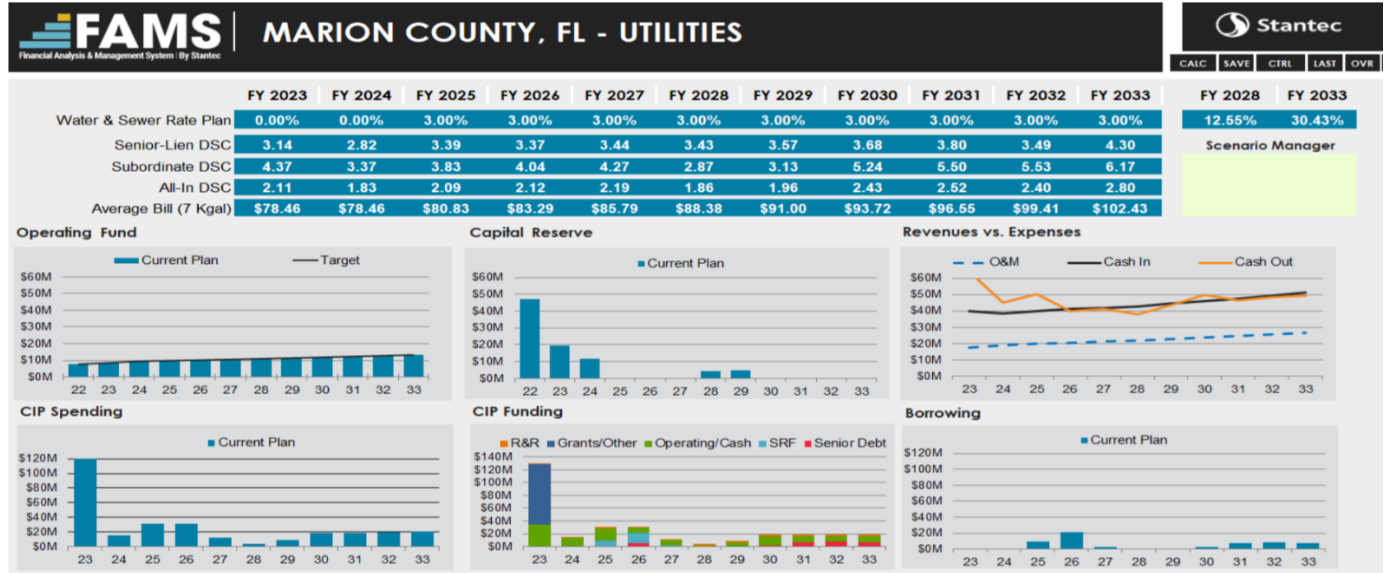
FAMS
Financial Analysis & Management System | By Stantec

MARION COUNTY, FL - UTILITIES

Stantec

CALC SAVE CTRL LAST OVR

| | FY 2023 | FY 2024 | FY 2025 | FY 2026 | FY 2027 | FY 2028 | FY 2029 | FY 2030 | FY 2031 | FY 2032 | FY 2033 |
|---|---|---|---|---|---|---|---|---|---|---|---|
| Water & Sewer Rate Plan | 0.00% | 0.00% | 3.00% | 3.00% | 3.00% | 3.00% | 3.00% | 3.00% | 3.00% | 3.00% | 3.00% |
| Senior-Lien DSC | 3.14 | 2.82 | 3.39 | 3.37 | 3.44 | 3.43 | 3.57 | 3.68 | 3.80 | 3.49 | 4.30 |
| Subordinate DSC | 4.37 | 3.37 | 3.83 | 4.04 | 4.27 | 2.87 | 3.13 | 5.24 | 5.50 | 5.53 | 6.17 |
| All-In DSC | 2.11 | 1.83 | 2.09 | 2.12 | 2.19 | 1.86 | 1.96 | 2.43 | 2.52 | 2.40 | 2.80 |
| Average Bill (7 Kgal) | $78.46 | $78.46 | $80.83 | $83.29 | $85.79 | $88.38 | $91.00 | $93.72 | $96.55 | $99.41 | $102.43 |

| FY 2028 | FY 2033 |
|---|---|
| 12.55% | 30.43% |

Scenario Manager

Operating Fund
Current Plan Target
$60M $50M $40M $30M $20M $10M $0M
22 23 24 25 26 27 28 29 30 31 32 33

Capital Reserve
Current Plan
$60M $50M $40M $30M $20M $10M $0M
22 23 24 25 26 27 28 29 30 31 32 33

Revenues vs. Expenses
O&M Cash In Cash Out
$60M $50M $40M $30M $20M $10M $0M
23 24 25 26 27 28 29 30 31 32 33

CIP Spending
Current Plan
$120M $100M $80M $60M $40M $20M $0M
23 24 25 26 27 28 29 30 31 32 33

CIP Funding
R&R Grants/Other Operating/Cash SRF Senior Debt
$140M $120M $100M $80M $60M $40M $20M $0M
23 24 25 26 27 28 29 30 31 32 33

Borrowing
Current Plan
$120M $100M $80M $60M $40M $20M $0M
23 24 25 26 27 28 29 30 31 32 33